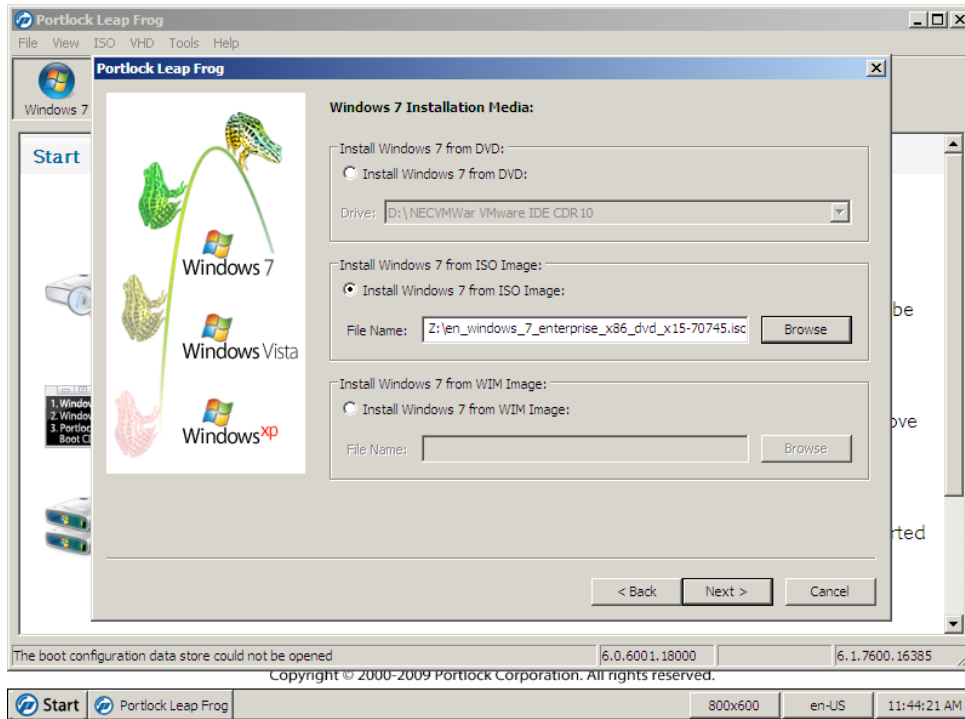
Portlock Leap Frog

File View ISO VHD Tools Help

Windows 7

Start

1. Windo
2. Windo
3. Portlo
Boot C

be

ove

rted

Portlock Leap Frog

Windows 7

Windows Vista

Windows xp

Windows 7 Installation Media:

Install Windows 7 from DVD:

Install Windows 7 from DVD:

Drive: D:\NECVMWar VMware IDE CDR10

Install Windows 7 from ISO Image:

Install Windows 7 from ISO Image:

File Name: Z:\en_windows_7_enterprise_x86_dvd_x15-70745.isc

Browse

Install Windows 7 from WIM Image:

Install Windows 7 from WIM Image:

File Name:

Browse

< Back

Next >

Cancel

The boot configuration data store could not be opened | 6.0.6001.18000 | | 6.1.7600.16385

Copyright © 2000-2009 Portlock Corporation. All rights reserved.

Start | Portlock Leap Frog | 800x600 | en-US | 11:44:21 AM